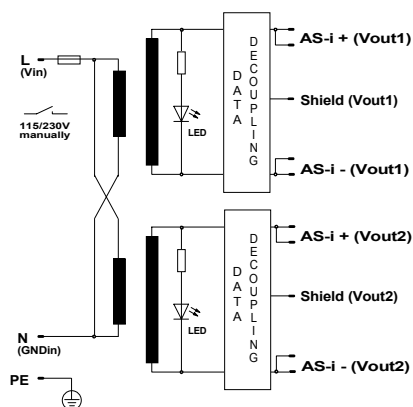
L
(Vin)

115/230V
manually

N
(GNDin)

PE

LED

D
A
T
A

D
E
C
O
U
P
L
I
N
G

AS-i + (Vout1)

Shield (Vout1)

AS-i - (Vout1)

LED

D
A
T
A

D
E
C
O
U
P
L
I
N
G

AS-i + (Vout2)

Shield (Vout2)

AS-i - (Vout2)